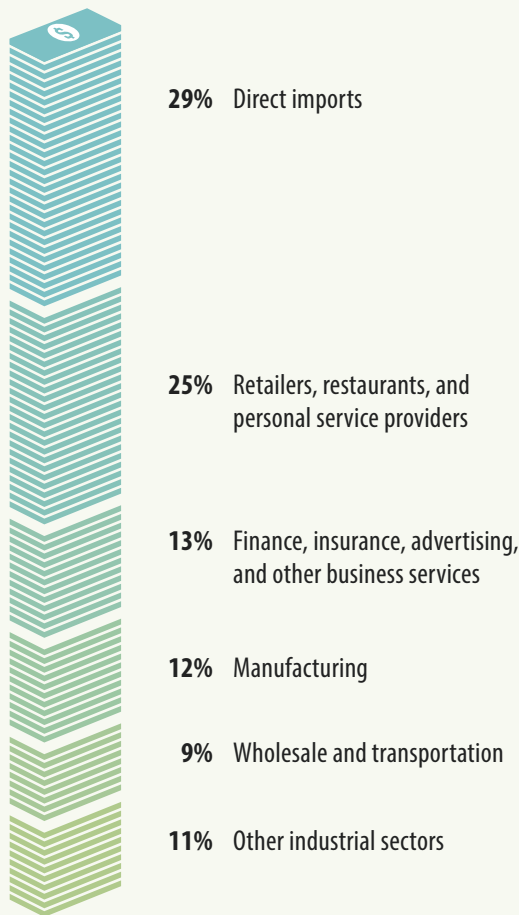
29% Direct imports

25% Retailers, restaurants, and personal service providers

13% Finance, insurance, advertising, and other business services

12% Manufacturing

9% Wholesale and transportation

11% Other industrial sectors